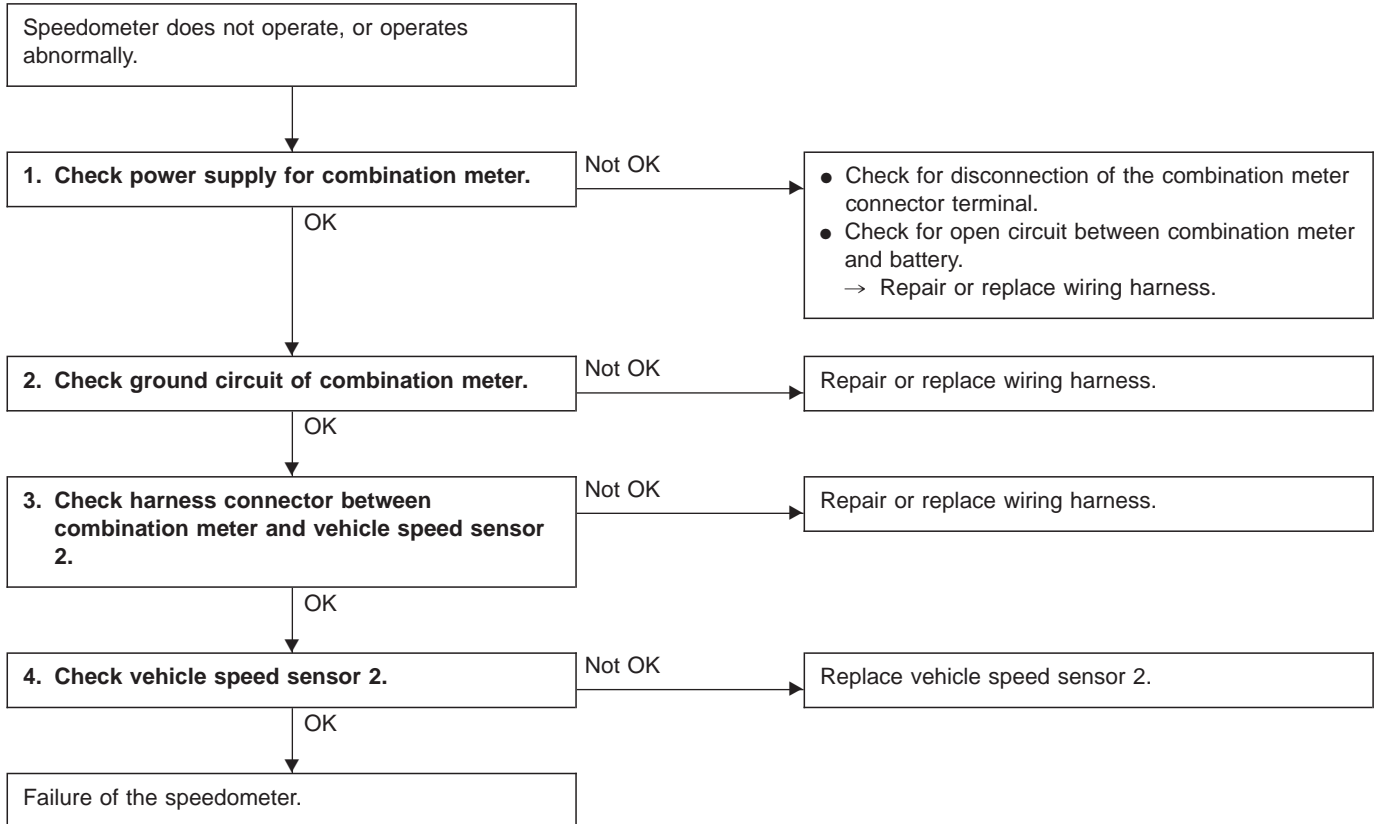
Speedometer does not operate, or operates abnormally.

**1. Check power supply for combination meter.**

Not OK

● Check for disconnection of the combination meter connector terminal.
● Check for open circuit between combination meter and battery.
→ Repair or replace wiring harness.

OK

**2. Check ground circuit of combination meter.**

Not OK

Repair or replace wiring harness.

OK

**3. Check harness connector between combination meter and vehicle speed sensor 2.**

Not OK

Repair or replace wiring harness.

OK

**4. Check vehicle speed sensor 2.**

Not OK

Replace vehicle speed sensor 2.

OK

Failure of the speedometer.